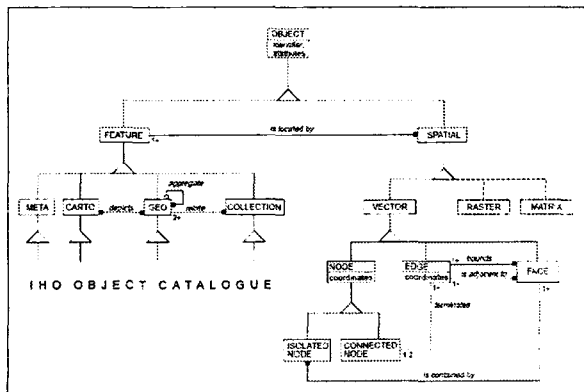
OBJECT
identifier
attributes

FEATURE

is located by

SPATIAL

aggregate

META

CARTO

depicts

GEO

relate

COLLECTION

VECTOR

RASTER

MATRIX

IHO OBJECT CATALOGUE

NODE
coordinates

EDGE
coordinates

bounds

is adjacent to

FACE

terminates

ISOLATED NODE

CONNECTED NODE

1,2

is contained by